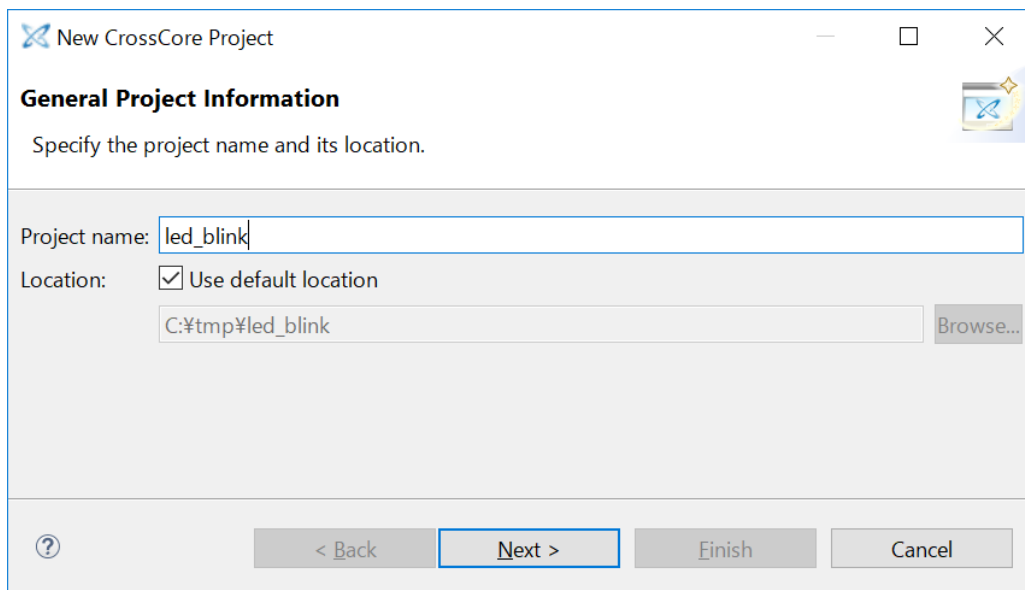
New CrossCore Project

General Project Information

Specify the project name and its location.

Project name: led_blink

Location: Use default location

C:¥tmp¥led_blink

Browse...

?

< Back

Next >

Finish

Cancel